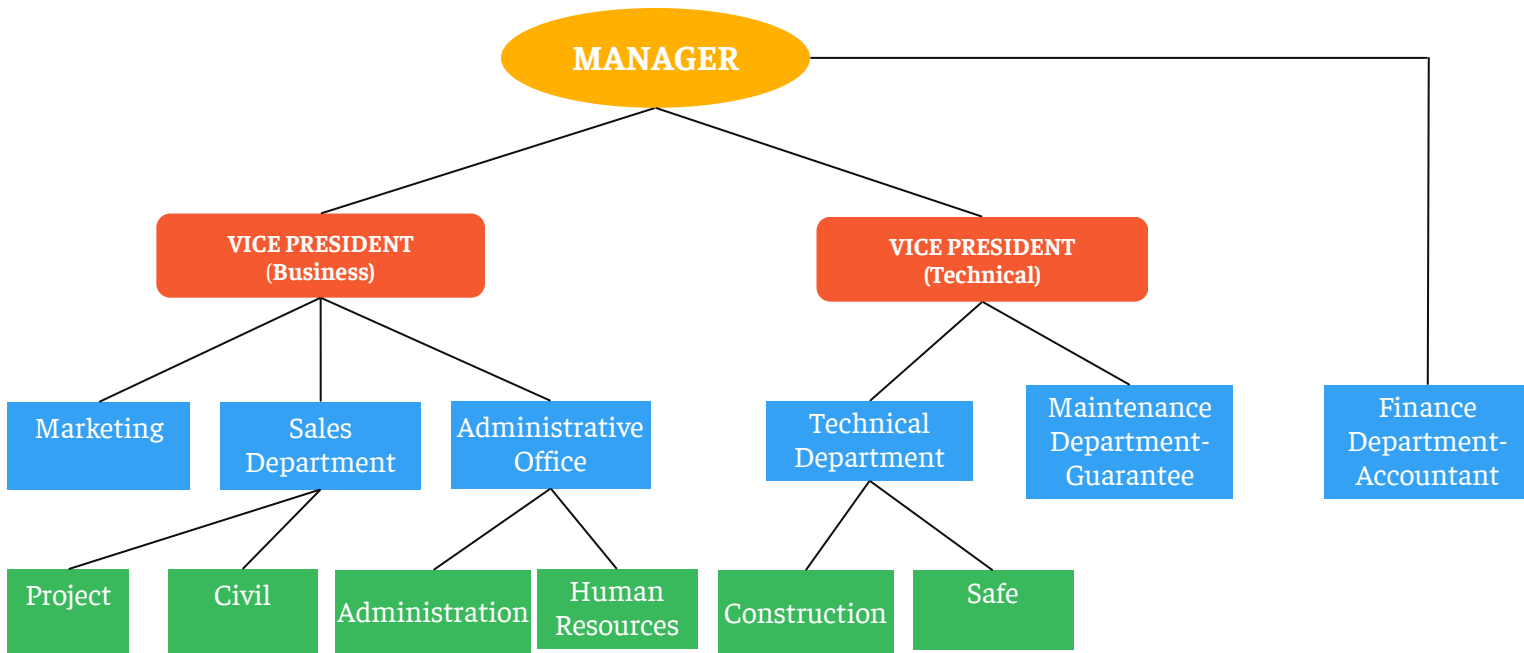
MANAGER

VICE PRESIDENT
(Business)

VICE PRESIDENT
(Technical)

Marketing

Sales Department

Administrative Office

Technical Department

Maintenance Department-Guarantee

Finance Department-Accountant

Project

Civil

Administration

Human Resources

Construction

Safe